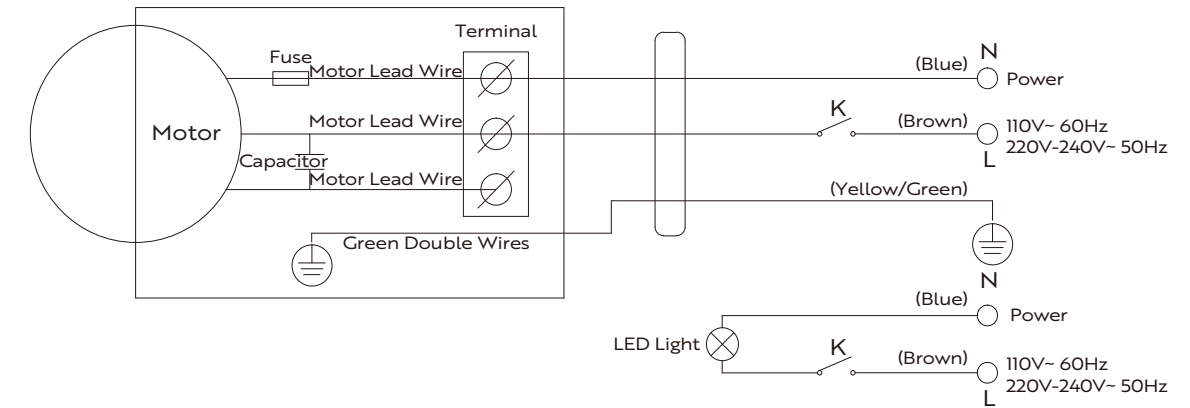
Terminal

Fuse
Motor Lead Wire
Motor
Motor Lead Wire
Capacitor
Motor Lead Wire

Green Double Wires

(Blue)
N
Power

K
(Brown)
110V~ 60Hz
220V-240V~ 50Hz
L

(Yellow/Green)

N
(Blue)
Power
LED Light
K
(Brown)
110V~ 60Hz
220V-240V~ 50Hz
L